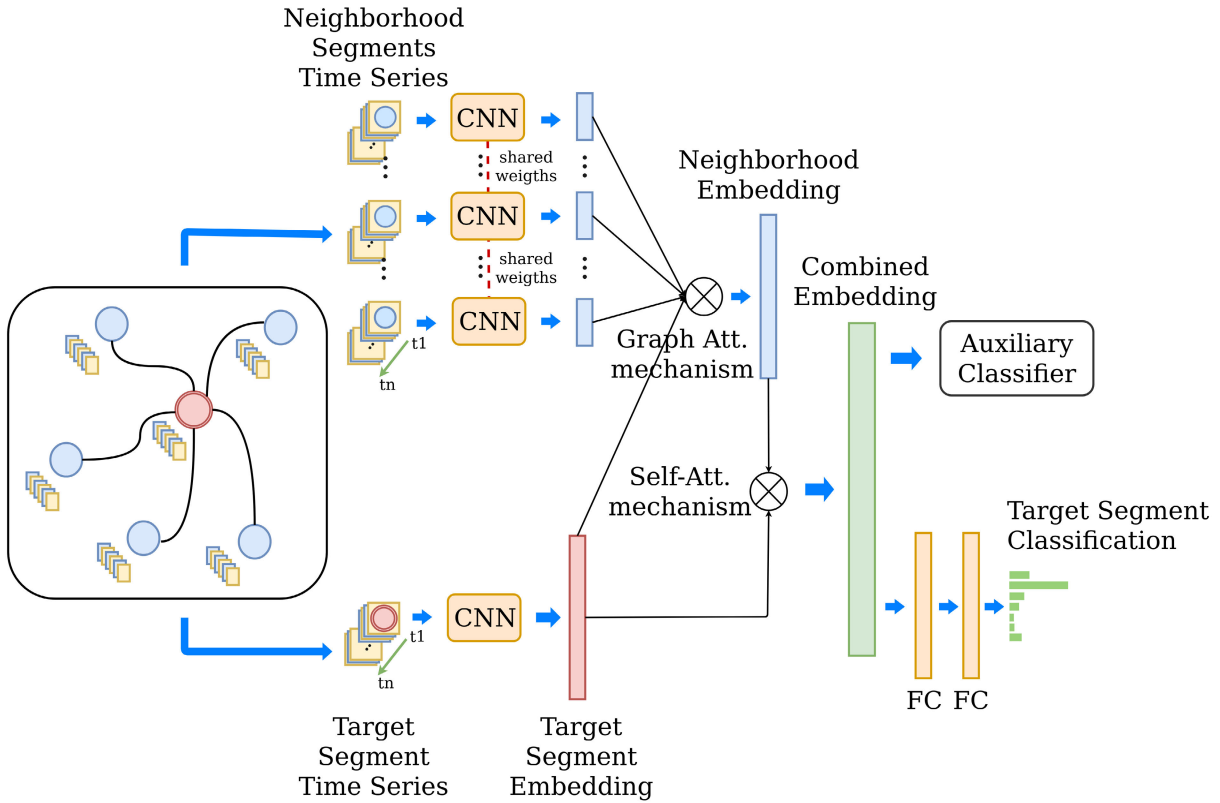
Neighborhood Segments Time Series

CNN

shared weigths

CNN

shared weigths

CNN

t1

tn

Neighborhood Embedding

Combined Embedding

Graph Att. mechanism

Auxiliary Classifier

Self-Att. mechanism

Target Segment Classification

CNN

t1

tn

FC FC

Target Segment Time Series

Target Segment Embedding